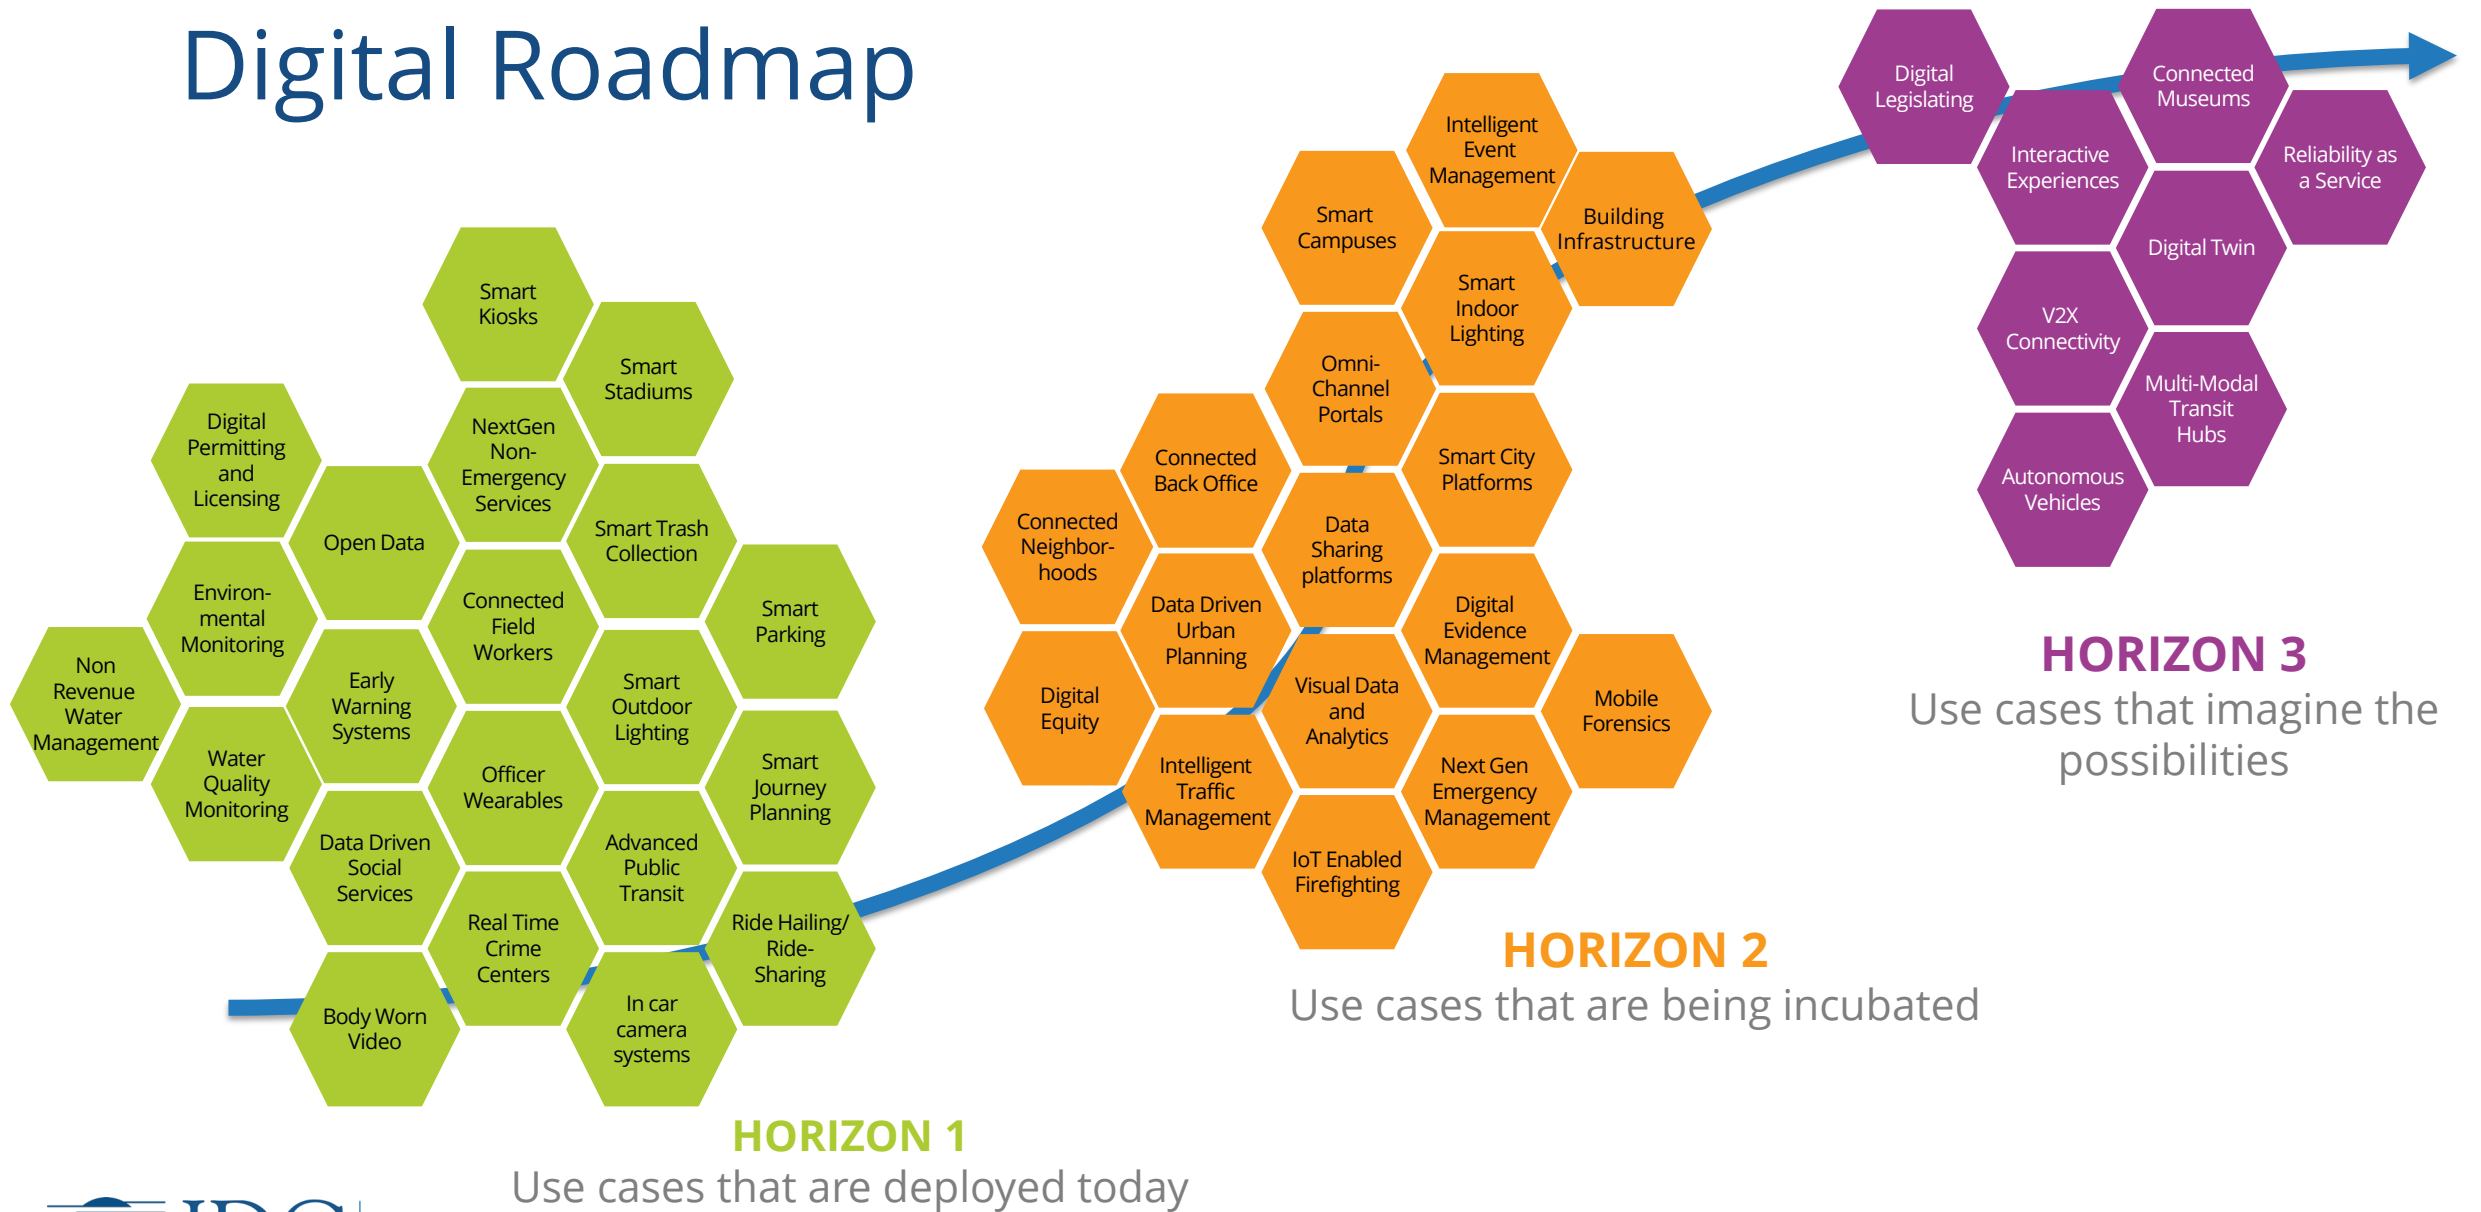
Digital Roadmap

Smart Kiosks

Smart Stadiums

Digital Permitting and Licensing

NextGen Non-Emergency Services

Open Data

Smart Trash Collection

Environmental Monitoring

Connected Field Workers

Smart Parking

Non Revenue Water Management

Early Warning Systems

Smart Outdoor Lighting

Water Quality Monitoring

Officer Wearables

Smart Journey Planning

Data Driven Social Services

Advanced Public Transit

Real Time Crime Centers

Ride Hailing/ Ride-Sharing

Body Worn Video

In car camera systems

HORIZON 1
Use cases that are deployed today

Intelligent Event Management

Smart Campuses

Building Infrastructure

Smart Indoor Lighting

Omni-Channel Portals

Connected Back Office

Smart City Platforms

Connected Neighbor-hoods

Data Sharing platforms

Data Driven Urban Planning

Digital Evidence Management

Digital Equity

Visual Data and Analytics

Mobile Forensics

Intelligent Traffic Management

Next Gen Emergency Management

IoT Enabled Firefighting

HORIZON 2
Use cases that are being incubated

Digital Legislating

Connected Museums

Interactive Experiences

Reliability as a Service

Digital Twin

V2X Connectivity

Multi-Modal Transit Hubs

Autonomous Vehicles

HORIZON 3
Use cases that imagine the possibilities

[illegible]